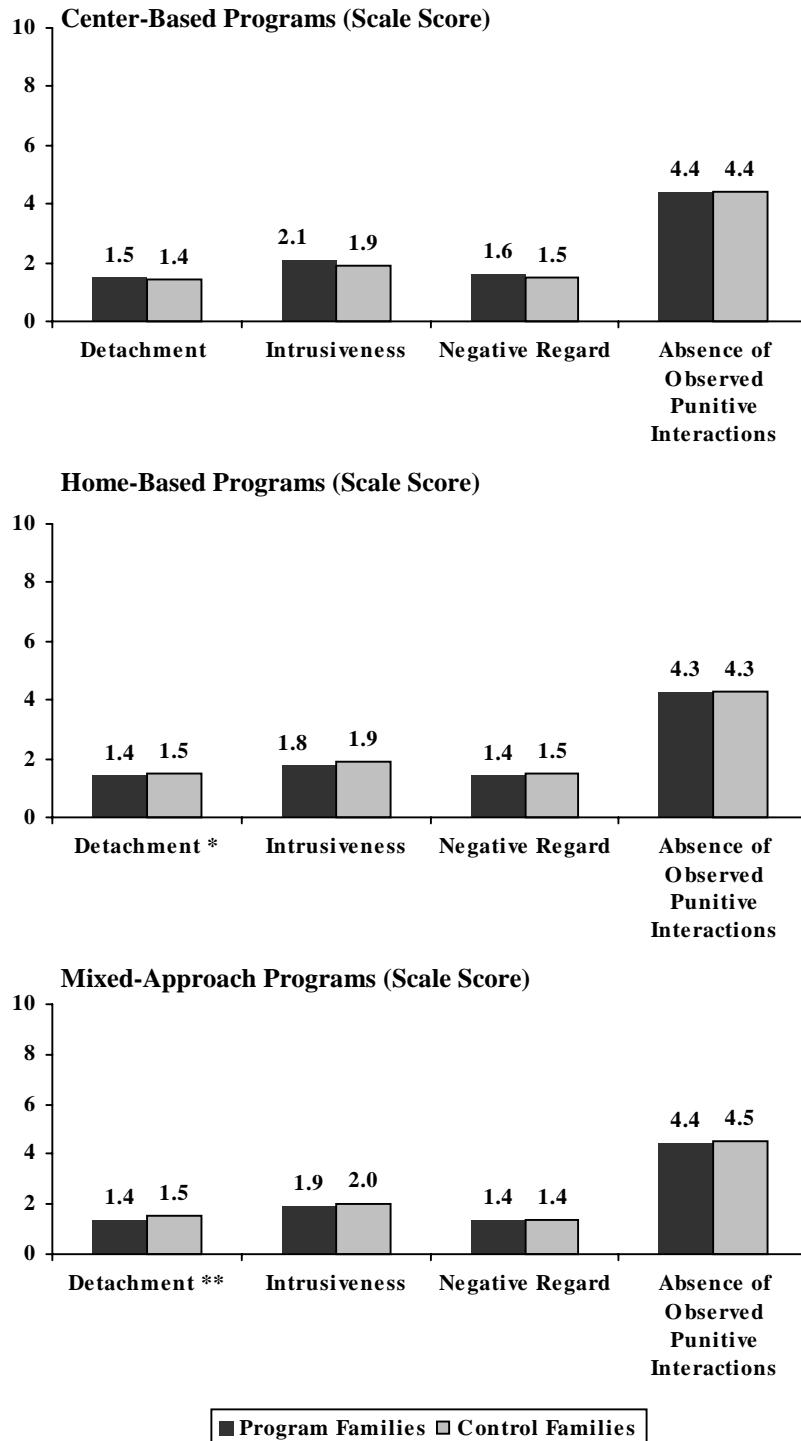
Center-Based Programs (Scale Score)

10
8
6
4
2
0

1.5 1.4
2.1 1.9
1.6 1.5
4.4 4.4

Detachment
Intrusiveness
Negative Regard
Absence of Observed Punitive Interactions

Home-Based Programs (Scale Score)

10
8
6
4
2
0

1.4 1.5
1.8 1.9
1.4 1.5
4.3 4.3

Detachment *
Intrusiveness
Negative Regard
Absence of Observed Punitive Interactions

Mixed-Approach Programs (Scale Score)

10
8
6
4
2
0

1.4 1.5
1.9 2.0
1.4 1.4
4.4 4.5

Detachment **
Intrusiveness
Negative Regard
Absence of Observed Punitive Interactions

Program Families  Control Families